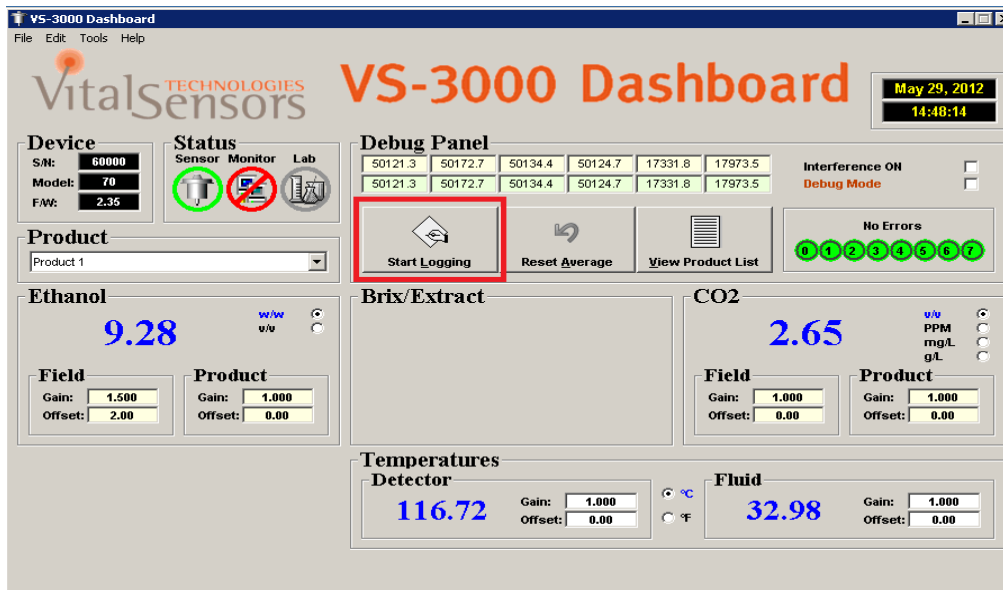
VS-3000 Dashboard

File Edit Tools Help

VitalSensors TECHNOLOGIES

VS-3000 Dashboard

May 29, 2012
14:48:14

Device
S/N: 60000
Model: 70
F/W: 2.35

Status
Sensor Monitor Lab

Debug Panel

| 50121.3 | 50172.7 | 50134.4 | 50124.7 | 17331.8 | 17973.5 |
|---|---|---|---|---|---|
| 50121.3 | 50172.7 | 50134.4 | 50124.7 | 17331.8 | 17973.5 |

Interference ON
Debug Mode

Start Logging
Reset Average
View Product List

No Errors
0 1 2 3 4 5 6 7

Product
Product 1

Ethanol
9.28
w/w
v/v

Field
Gain: 1.500
Offset: 2.00

Product
Gain: 1.000
Offset: 0.00

Brix/Extract

CO2
2.65
v/v
PPM
mg/L
g/L

Field
Gain: 1.000
Offset: 0.00

Product
Gain: 1.000
Offset: 0.00

Temperatures

Detector
116.72
Gain: 1.000
Offset: 0.00

°C
°F

Fluid
32.98
Gain: 1.000
Offset: 0.00